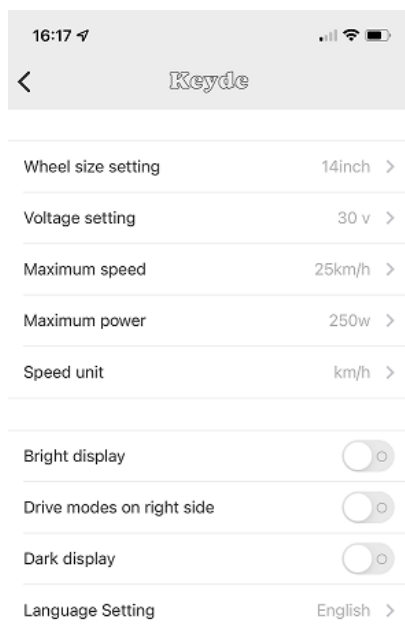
16:17

<

Keyde

Wheel size setting 14inch >

Voltage setting 30 v >

Maximum speed 25km/h >

Maximum power 250w >

Speed unit km/h >

Bright display

Drive modes on right side

Dark display

Language Setting English >